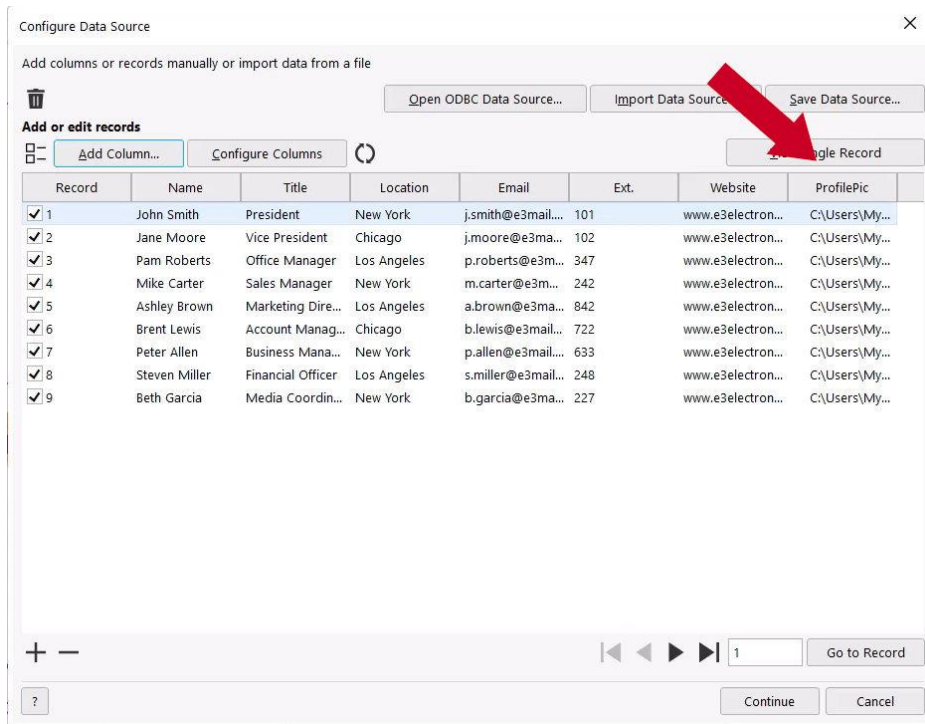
Configure Data Source

Add columns or records manually or import data from a file

Open ODBC Data Source... | Import Data Source | Save Data Source...

Add or edit records

Add Column... | Configure Columns

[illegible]gle Record

| Record | Name | Title | Location | Email | Ext. | Website | ProfilePic |
|---|---|---|---|---|---|---|---|
| 1 | John Smith | President | New York | j.smith@e3mail.... | 101 | www.e3electron... | C:\Users\My... |
| 2 | Jane Moore | Vice President | Chicago | j.moore@e3ma... | 102 | www.e3electron... | C:\Users\My... |
| 3 | Pam Roberts | Office Manager | Los Angeles | p.roberts@e3m... | 347 | www.e3electron... | C:\Users\My... |
| 4 | Mike Carter | Sales Manager | New York | m.carter@e3m... | 242 | www.e3electron... | C:\Users\My... |
| 5 | Ashley Brown | Marketing Dire... | Los Angeles | a.brown@e3ma... | 842 | www.e3electron... | C:\Users\My... |
| 6 | Brent Lewis | Account Manag... | Chicago | b.lewis@e3mail... | 722 | www.e3electron... | C:\Users\My... |
| 7 | Peter Allen | Business Mana... | New York | p.allen@e3mail.... | 633 | www.e3electron... | C:\Users\My... |
| 8 | Steven Miller | Financial Officer | Los Angeles | s.miller@e3mail.... | 248 | www.e3electron... | C:\Users\My... |
| 9 | Beth Garcia | Media Coordin... | New York | b.garcia@e3ma... | 227 | www.e3electron... | C:\Users\My... |

+ −

1 | Go to Record

? | Continue | Cancel